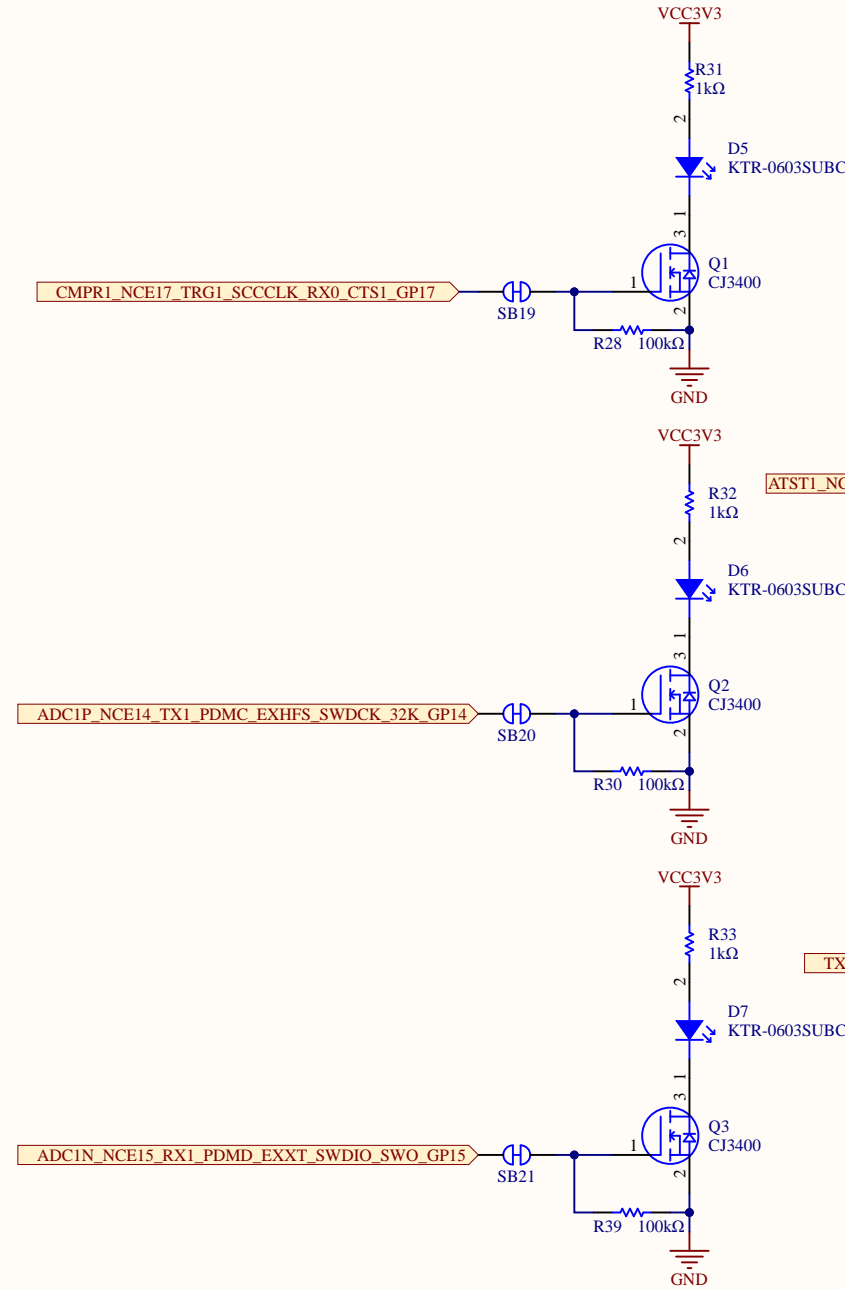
VCC3V3
R31
1kΩ
2
D5
KTR-0603SUBC
1
3
Q1
CJ3400
1
CMPR1_NCE17_TRG1_SCCCLK_RX0_CTS1_GP17
SB19
2
R28
100kΩ
GND

VCC3V3
ATST1_NC
R32
1kΩ
2
D6
KTR-0603SUBC
1
3
Q2
CJ3400
1
ADC1P_NCE14_TX1_PDMC_EXHFS_SWDCK_32K_GP14
SB20
2
R30
100kΩ
GND

VCC3V3
R33
1kΩ
TX
2
D7
KTR-0603SUBC
1
3
Q3
CJ3400
1
ADC1N_NCE15_RX1_PDMD_EXXT_SWDIO_SWO_GP15
SB21
2
R39
100kΩ
GND